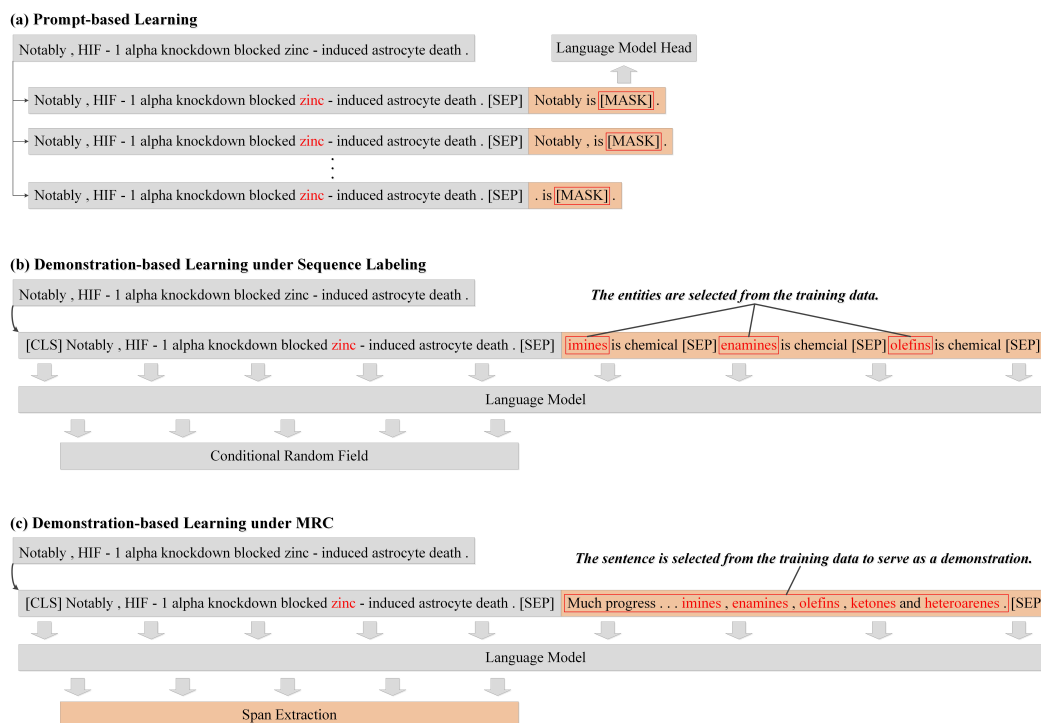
(a) Prompt-based Learning

Notably , HIF - 1 alpha knockdown blocked zinc - induced astrocyte death .

Language Model Head

Notably , HIF - 1 alpha knockdown blocked zinc - induced astrocyte death . [SEP] Notably is [MASK] .

Notably , HIF - 1 alpha knockdown blocked zinc - induced astrocyte death . [SEP] Notably , is [MASK] .

Notably , HIF - 1 alpha knockdown blocked zinc - induced astrocyte death . [SEP] . is [MASK] .

(b) Demonstration-based Learning under Sequence Labeling

Notably , HIF - 1 alpha knockdown blocked zinc - induced astrocyte death .

The entities are selected from the training data.

[CLS] Notably , HIF - 1 alpha knockdown blocked zinc - induced astrocyte death . [SEP] imines is chemical [SEP] enamines is chemcial [SEP] olefins is chemical [SEP]

Language Model

Conditional Random Field

(c) Demonstration-based Learning under MRC

Notably , HIF - 1 alpha knockdown blocked zinc - induced astrocyte death .

The sentence is selected from the training data to serve as a demonstration.

[CLS] Notably , HIF - 1 alpha knockdown blocked zinc - induced astrocyte death . [SEP] Much progress . . . imines , enamines , olefins , ketones and heteroarenes . [SEP

Language Model

Span Extraction